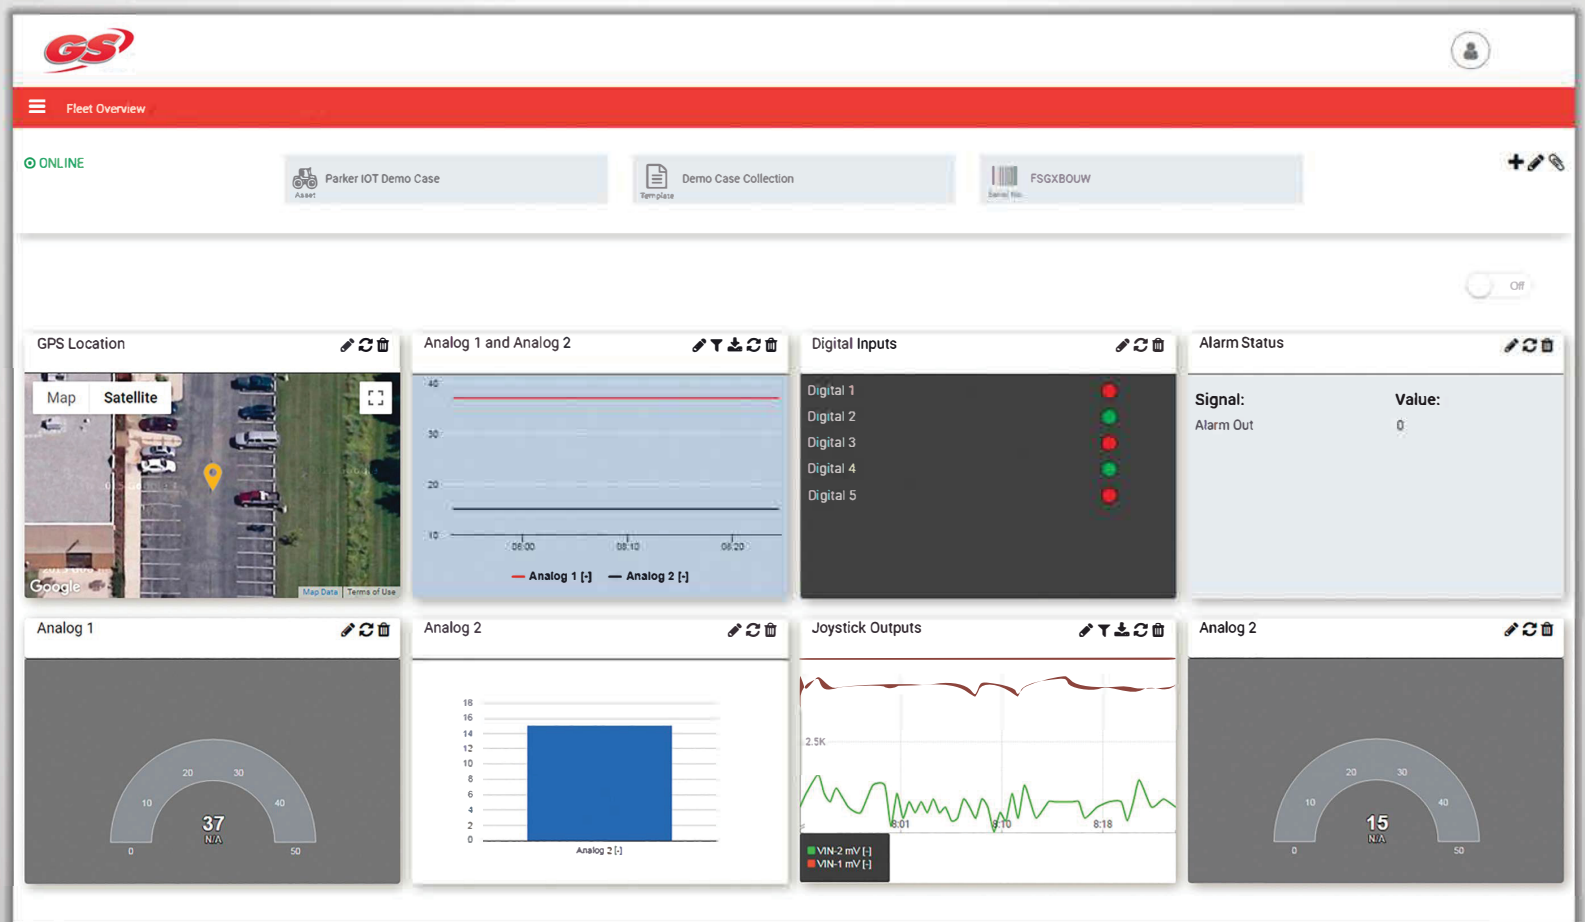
GS

Fleet Overview

ONLINE

Parker IOT Demo Case
Asset

Demo Case Collection
Template

FSGXBOUW
Serial No.

Off

GPS Location

Map Satellite

Google

Map Data Terms of Use

Analog 1 and Analog 2

40
30
20
10
08:00 08:10 08:20

Analog 1 [-] Analog 2 [-]

Digital Inputs

Digital 1
Digital 2
Digital 3
Digital 4
Digital 5

Alarm Status

Signal: Value:
Alarm Out 0

Analog 1

0 10 20 30 40 50
37
N/A

Analog 2

18
16
14
12
10
8
6
4
2
0
Analog 2 [-]

Joystick Outputs

2.5K
8:01 8:10 8:18

VIN-2 mV [-]
VIN-1 mV [-]

Analog 2

0 10 20 30 40 50
15
N/A